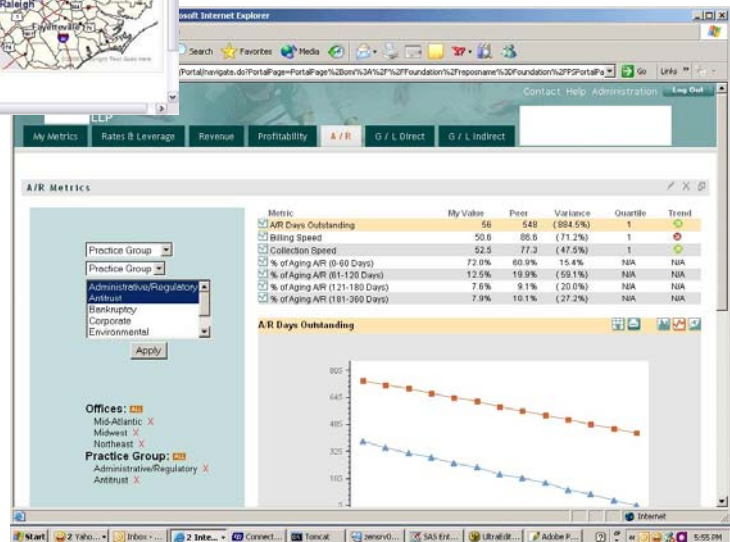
Raleigh
Fayetteville

osoft Internet Explorer

Search Favorites Media

Portal/navigate.do?PortalPage=PortalPage%2Bomi%3A%2F%2FFoundation%2Freposname%3DFoundation%2FPSPortalPa Go Links

Contact Help Administration Log Out

LLP

My Metrics | Rates & Leverage | Revenue | Profitability | A/R | G/L Direct | G/L Indirect

A/R Metrics

Practice Group
Practice Group
Administrative/Regulatory
Antitrust
Bankruptcy
Corporate
Environmental
Apply

Offices:
Mid-Atlantic X
Midwest X
Northeast X
Practice Group:
Administrative/Regulatory X
Antitrust X

| Metric | My Value | Peer | Variance | Quartile | Trend |
|---|---|---|---|---|---|
| A/R Days Outstanding | 56 | 548 | (884.5%) | 1 | |
| Billing Speed | 50.6 | 86.6 | (71.2%) | 1 | |
| Collection Speed | 52.5 | 77.3 | (47.5%) | 1 | |
| % of Aging A/R (0-60 Days) | 72.0% | 60.9% | 15.4% | N/A | N/A |
| % of Aging A/R (61-120 Days) | 12.5% | 19.9% | (59.1%) | N/A | N/A |
| % of Aging A/R (121-180 Days) | 7.6% | 9.1% | (20.0%) | N/A | N/A |
| % of Aging A/R (181-360 Days) | 7.9% | 10.1% | (27.2%) | N/A | N/A |

A/R Days Outstanding

803
645
485
325
165

Internet

Start | 2 Yaho... | Inbox - ... | 2 Inte... | Connect... | Tomcat | zensrv0... | SAS Ent... | UltraEdit... | Adobe P... | 5:55 PM